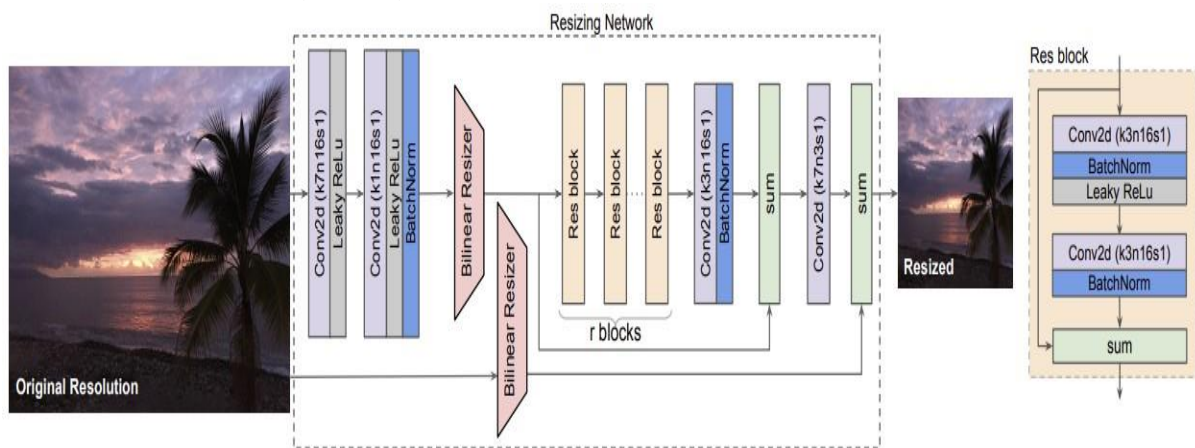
Resizing Network

Original Resolution

Conv2d (k7n16s1)
Leaky ReLu
Conv2d (k1n16s1)
Leaky ReLu
BatchNorm
Bilinear Resizer
Bilinear Resizer
Res block
Res block
.....
Res block
r blocks
Conv2d (k3n16s1)
BatchNorm
sum
Conv2d (k7n3s1)
sum

Resized

Res block
Conv2d (k3n16s1)
BatchNorm
Leaky ReLu
Conv2d (k3n16s1)
BatchNorm
sum